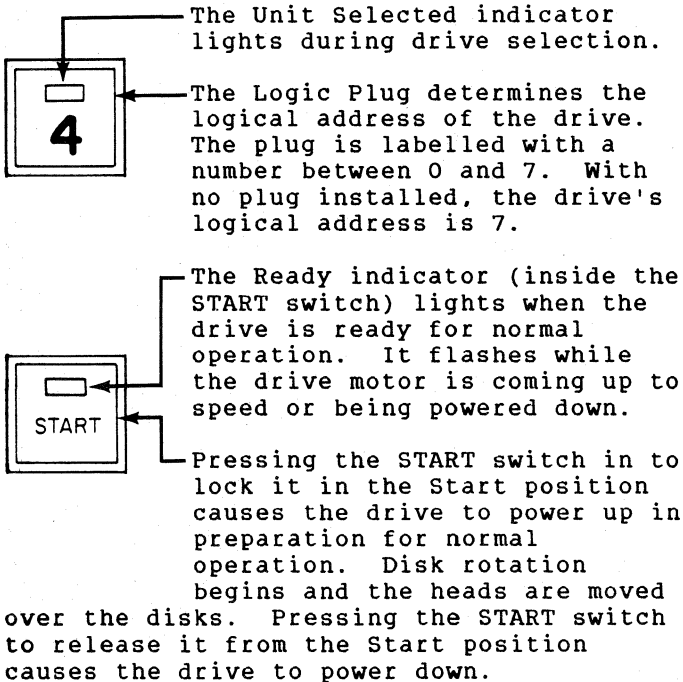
4

The Unit Selected indicator lights during drive selection.

The Logic Plug determines the logical address of the drive. The plug is labelled with a number between 0 and 7. With no plug installed, the drive's logical address is 7.

START

The Ready indicator (inside the START switch) lights when the drive is ready for normal operation. It flashes while the drive motor is coming up to speed or being powered down.

Pressing the START switch in to lock it in the Start position causes the drive to power up in preparation for normal operation. Disk rotation begins and the heads are moved over the disks. Pressing the START switch to release it from the Start position causes the drive to power down.